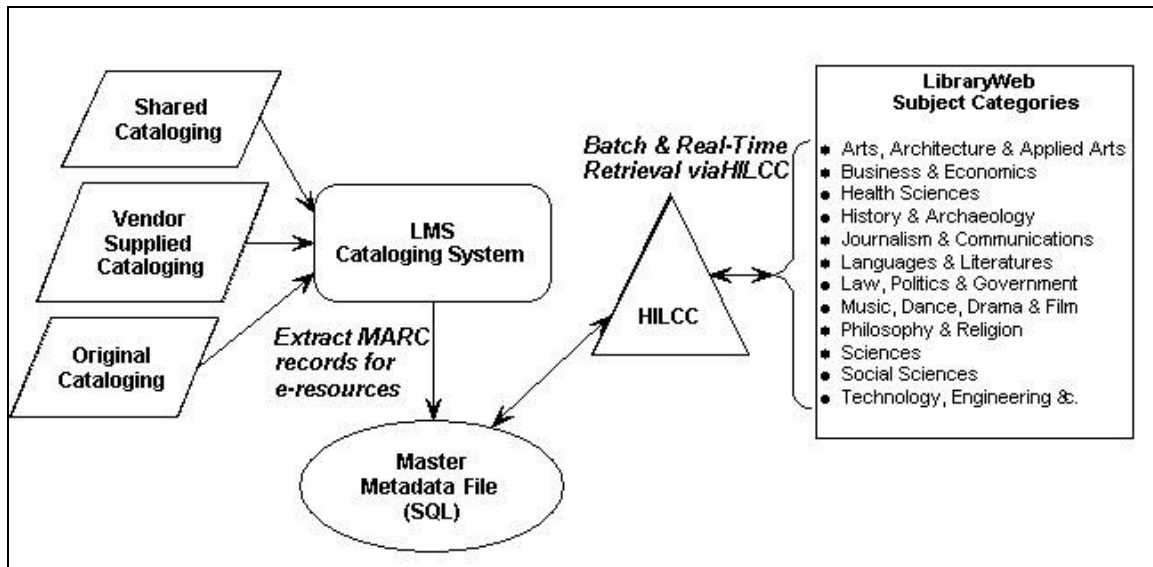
Shared Cataloging

Vendor Supplied Cataloging

Original Cataloging

LMS Cataloging System

Extract MARC records for e-resources

Master Metadata File (SQL)

Batch & Real-Time Retrieval viaHILCC

HILCC

LibraryWeb Subject Categories

- Arts, Architecture & Applied Arts
- Business & Economics
- Health Sciences
- History & Archaeology
- Journalism & Communications
- Languages & Literatures
- Law, Politics & Government
- Music, Dance, Drama & Film
- Philosophy & Religion
- Sciences
- Social Sciences
- Technology, Engineering &c.